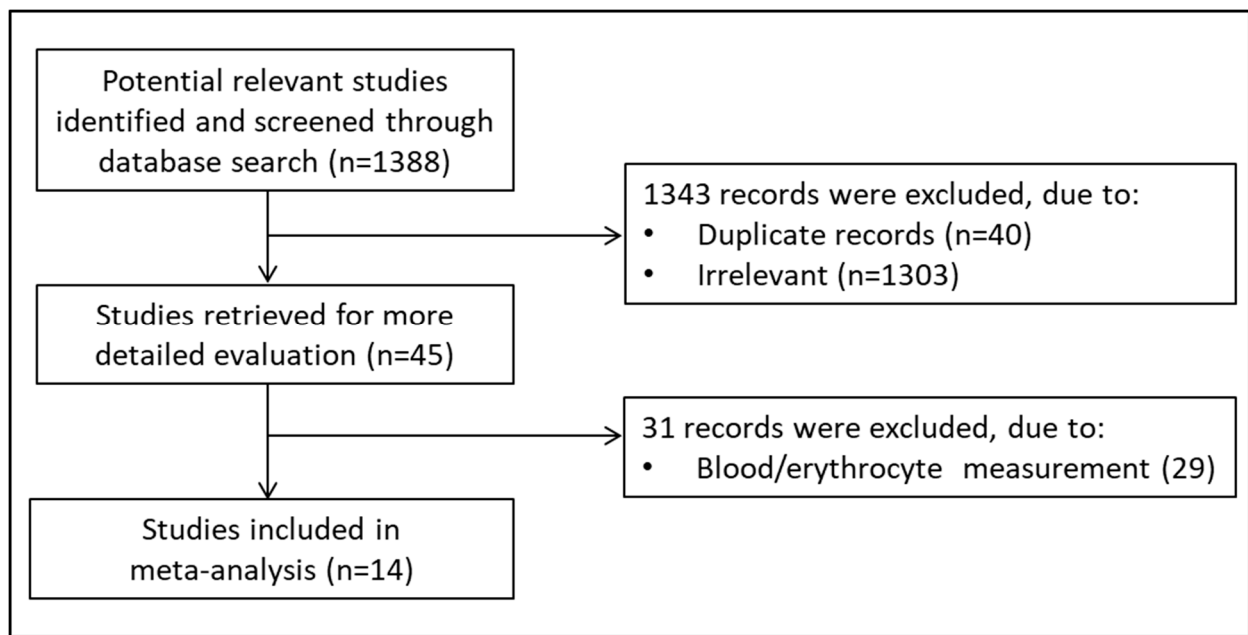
Potential relevant studies identified and screened through database search (n=1388)

1343 records were excluded, due to:
• Duplicate records (n=40)
• Irrelevant (n=1303)

Studies retrieved for more detailed evaluation (n=45)

31 records were excluded, due to:
• Blood/erythrocyte measurement (29)

Studies included in meta-analysis (n=14)